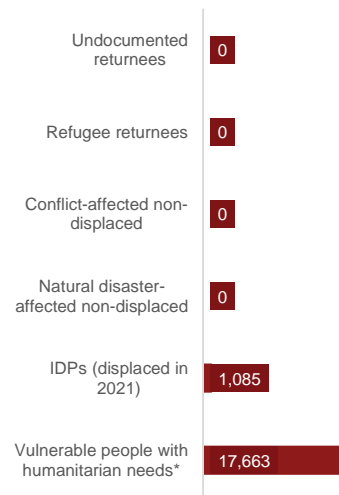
Undocumented returnees 0

Refugee returnees 0

Conflict-affected non-displaced 0

Natural disaster-affected non-displaced 0

IDPs (displaced in 2021) 1,085

Vulnerable people with humanitarian needs* 17,663